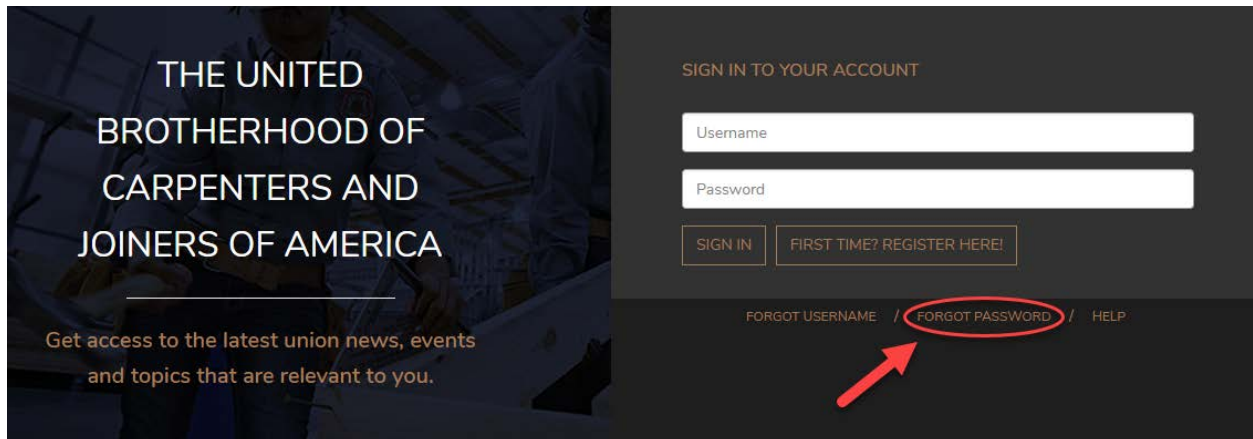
THE UNITED BROTHERHOOD OF CARPENTERS AND JOINERS OF AMERICA

Get access to the latest union news, events and topics that are relevant to you.

SIGN IN TO YOUR ACCOUNT

Username

Password

SIGN IN

FIRST TIME? REGISTER HERE!

FORGOT USERNAME / FORGOT PASSWORD / HELP